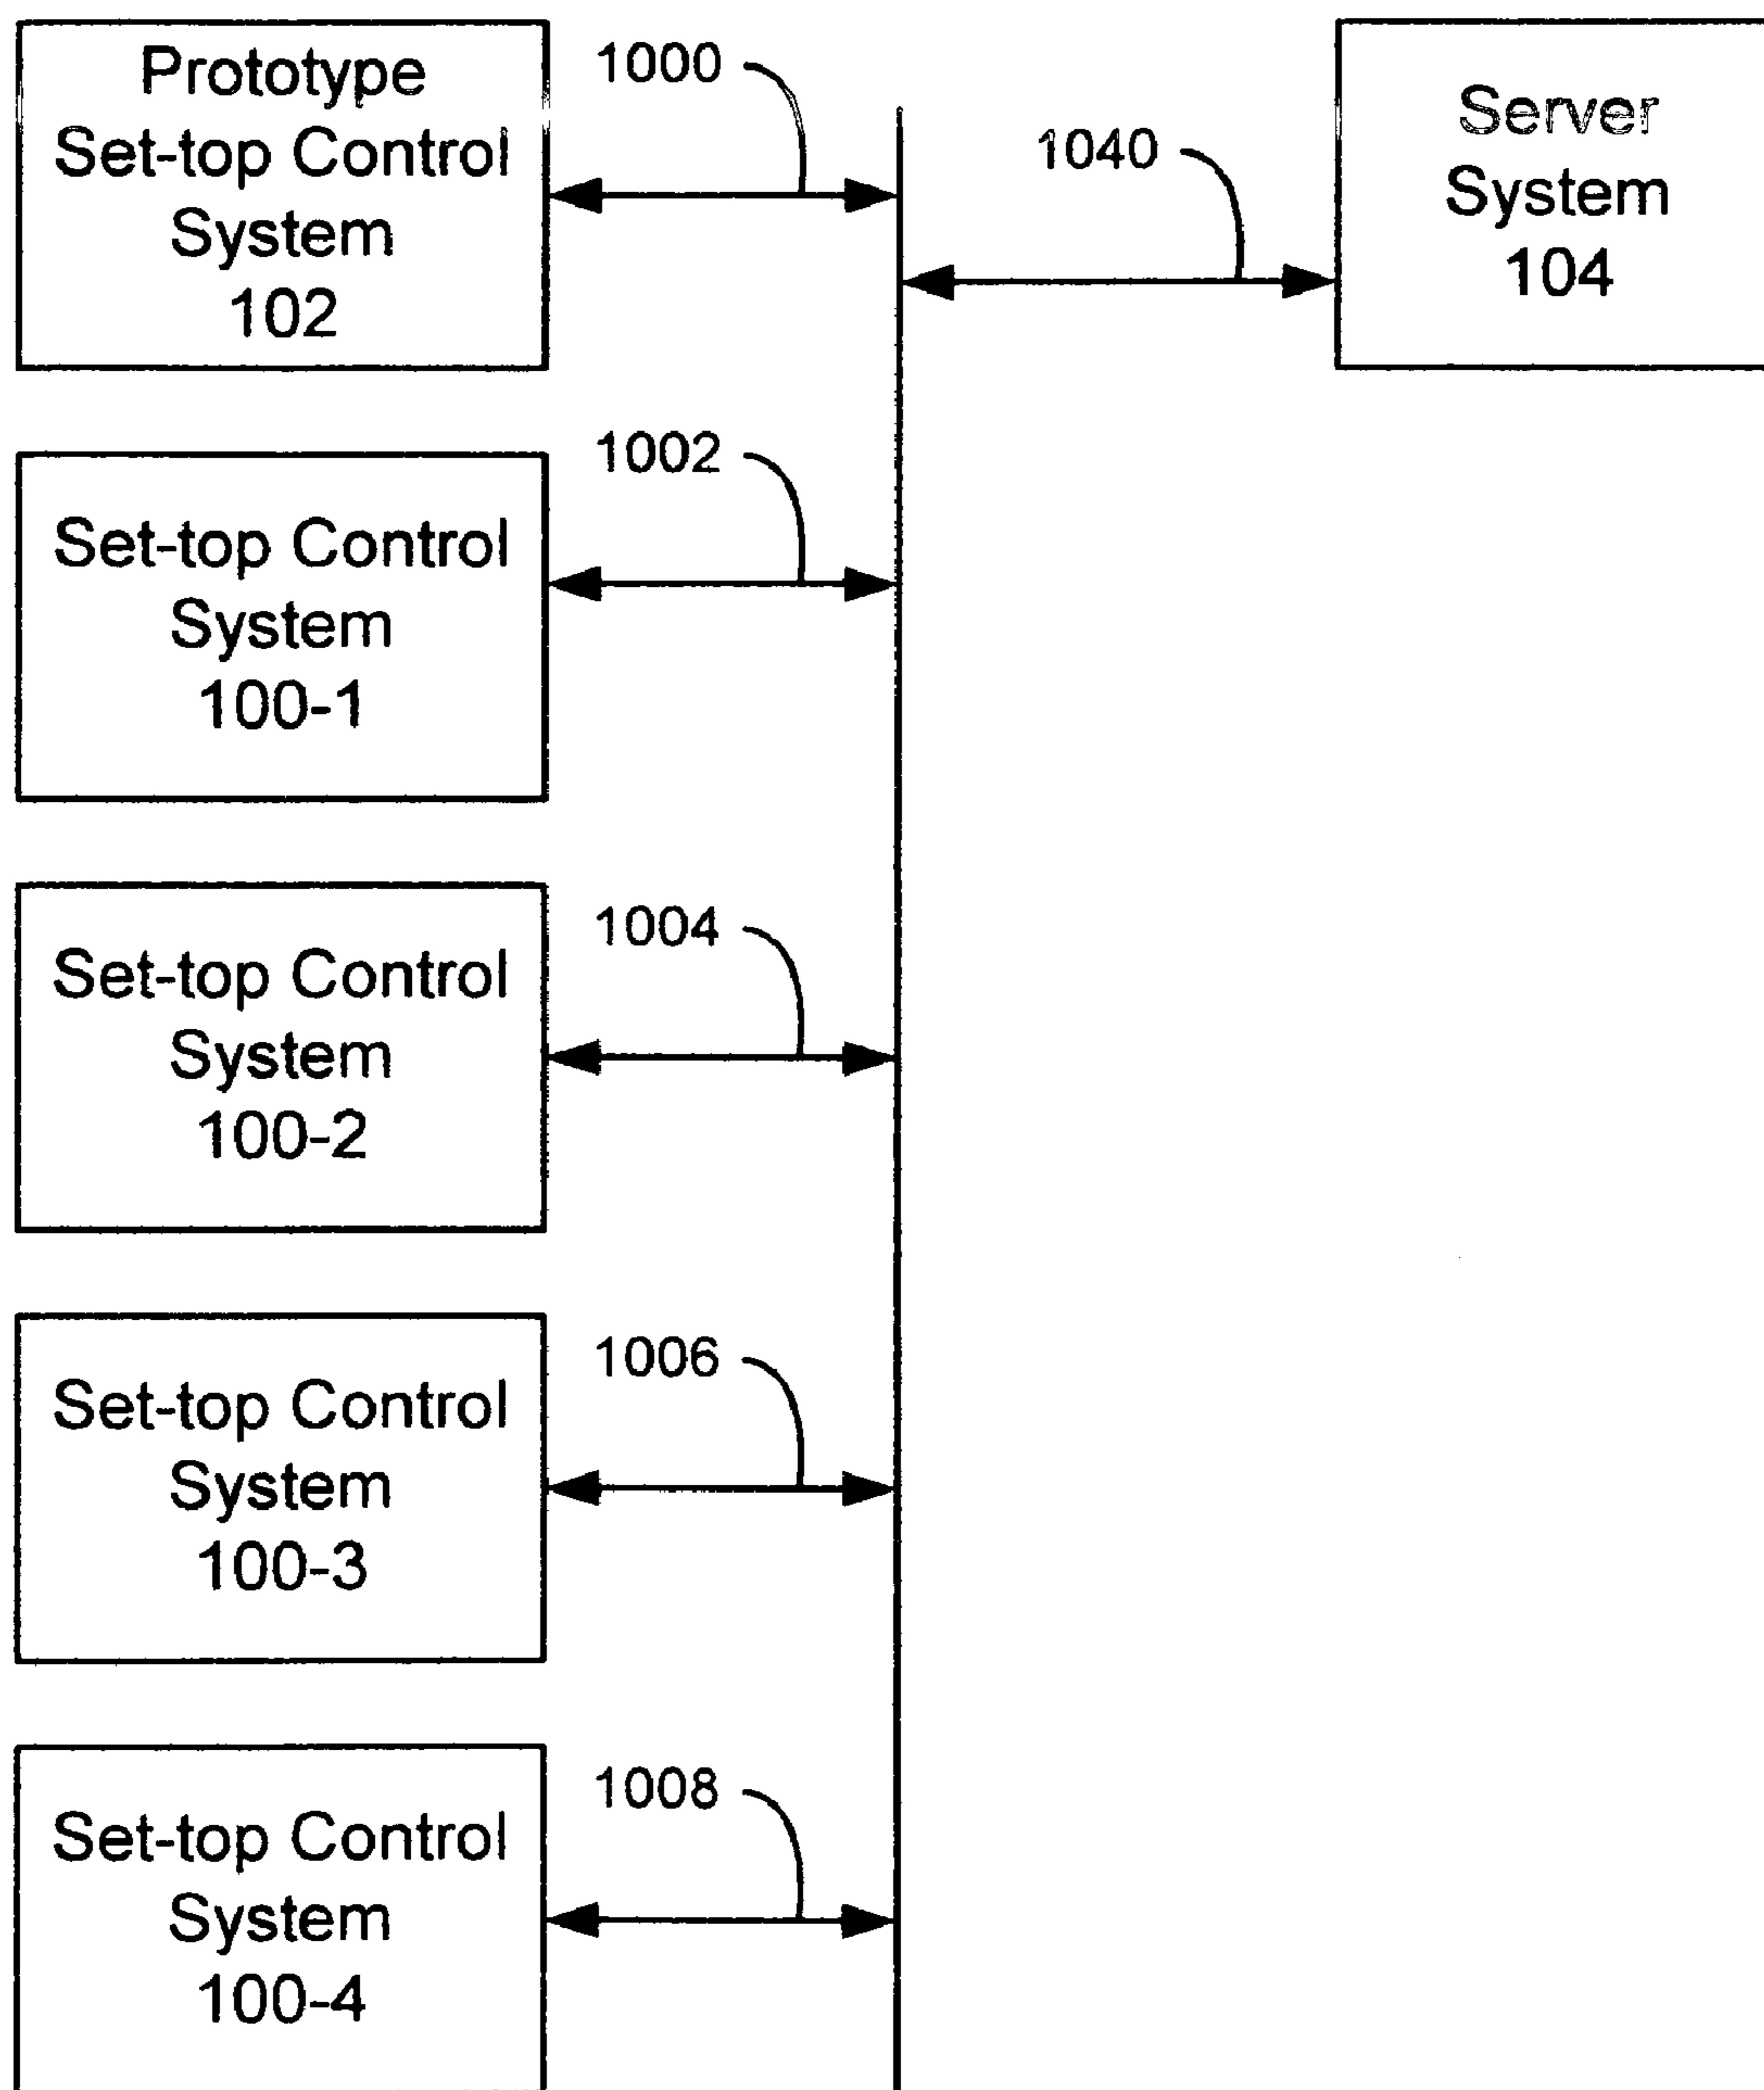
Prototype Set-top Control System 102

1000

1040

Server System 104

1002

Set-top Control System 100-1

1004

Set-top Control System 100-2

1006

Set-top Control System 100-3

1008

Set-top Control System 100-4